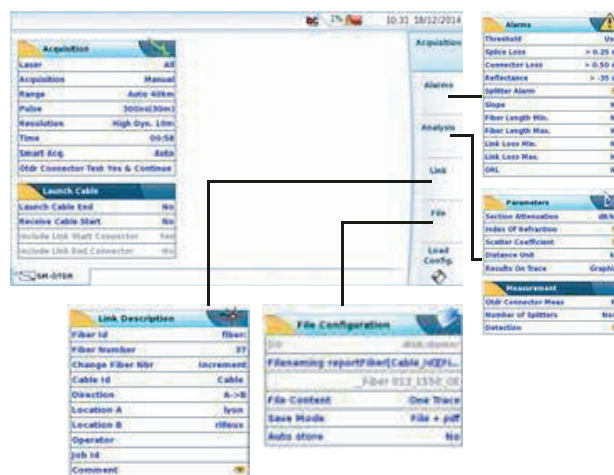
10:31 18/12/2014

Acquisition
Laser | All
Acquisition | Manual
Range | Auto 40km
Pulse | 300ns(30m)
Resolution | High Dyn. 10m
Time | 00:58
Smart Acq. | Auto
Otdr Connector Test Yes & Continue

Launch Cable
Launch Cable End | No
Receive Cable Start | No
Include Link Start Connector | Yes
Include Link End Connector | No

SM-OTDR

Acquisition
Alarms
Analysis
Link
File
Load Config.

Alarms
Threshold | Us
Splice Loss | > 0.25
Connector Loss | > 0.50
Reflectance | > -35
Splitter Alarm
Slope | N
Fiber Length Min. | N
Fiber Length Max. | N
Link Loss Min. | N
Link Loss Max. | N
ORL | N

Parameters
Section Attenuation | dB/k
Index Of Refraction
Scatter Coefficient
Distance Unit | k
Results On Trace | Graphi

Measurement
Otdr Connector Meas | Y
Number of Splitters | No
Detection

Link Description
Fiber Id | fiber
Fiber Number | 37
Change Fiber Nbr | Increment
Cable Id | Cable
Direction | A->B
Location A | lyon
Location B | rilleux
Operator
Job Id
Comment

File Configuration
Dir | /disk/dummy/
Filenaming report[Fiber]_[Cable_Id][Fi...
_Fiber 013_1550_OE
File Content | One Trace
Save Mode | File + pdf
Auto store | No